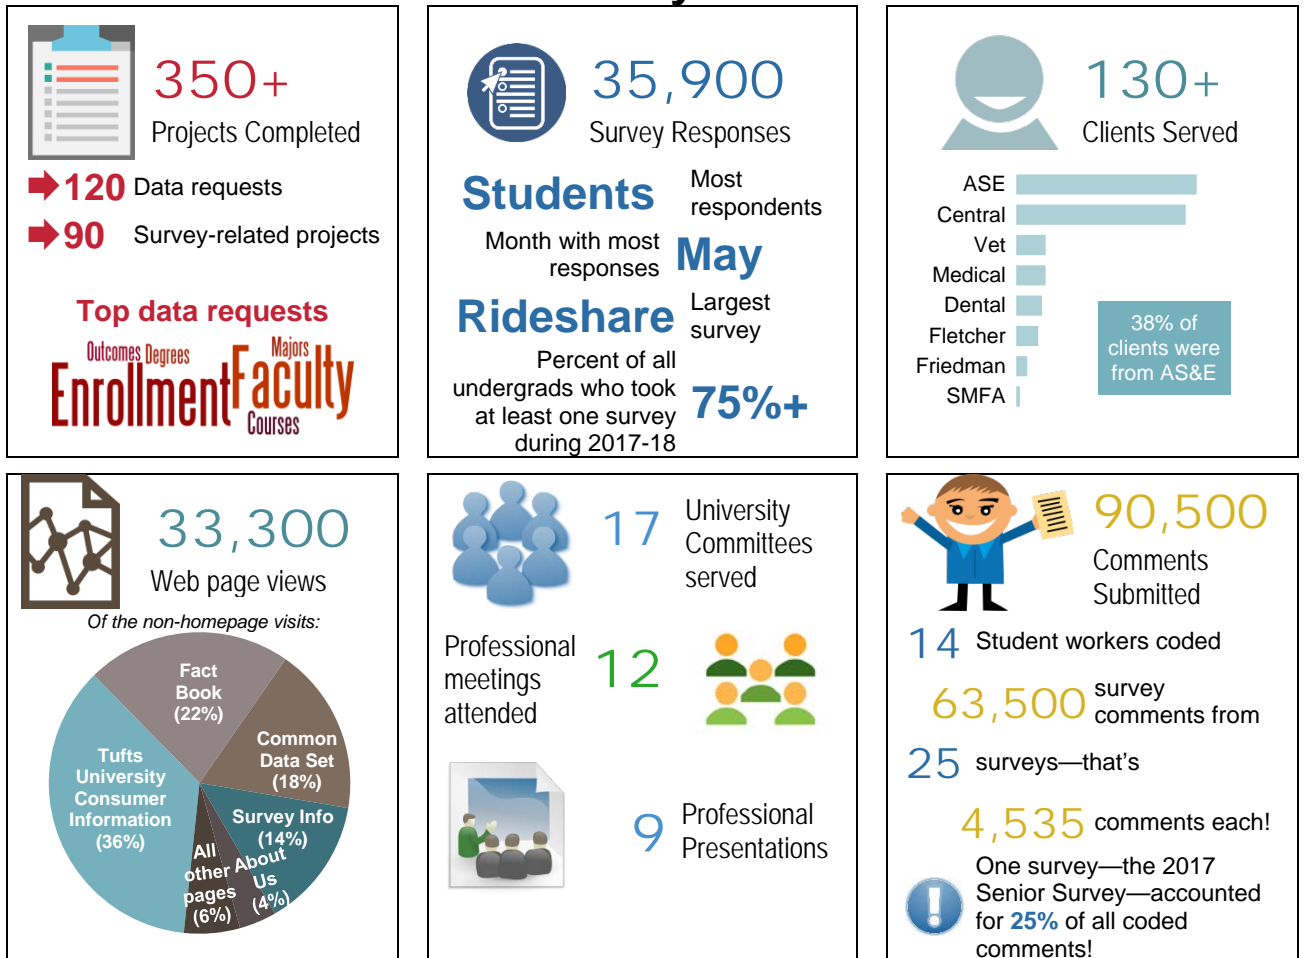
350+
Projects Completed
120 Data requests
90 Survey-related projects

Top data requests
Outcomes Degrees Majors
Enrollment Faculty
Courses

35,900
Survey Responses

Students Most respondents
Month with most responses May
Rideshare Largest survey
Percent of all undergrads who took at least one survey during 2017-18 75%+

130+
Clients Served

ASE
Central
Vet
Medical
Dental
Fletcher
Friedman
SMFA

38% of clients were from AS&E

33,300
Web page views
Of the non-homepage visits:

Fact Book (22%)
Common Data Set (18%)
Survey Info (14%)
About Us (4%)
All other pages (6%)
Tufts University Consumer Information (36%)

17 University Committees served

Professional meetings attended 12

9 Professional Presentations

90,500
Comments Submitted
14 Student workers coded
63,500 survey comments from
25 surveys—that's
4,535 comments each!
One survey—the 2017 Senior Survey—accounted for 25% of all coded comments!